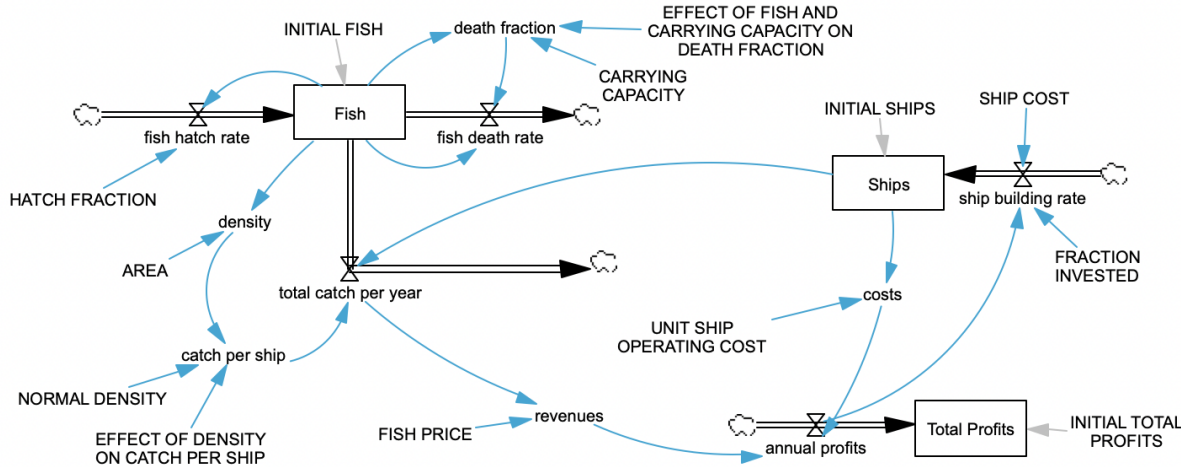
INITIAL FISH

death fraction

EFFECT OF FISH AND CARRYING CAPACITY ON DEATH FRACTION

CARRYING CAPACITY

fish hatch rate

Fish

fish death rate

HATCH FRACTION

density

AREA

total catch per year

catch per ship

NORMAL DENSITY

EFFECT OF DENSITY ON CATCH PER SHIP

INITIAL SHIPS

SHIP COST

Ships

ship building rate

FRACTION INVESTED

costs

UNIT SHIP OPERATING COST

FISH PRICE

revenues

annual profits

Total Profits

INITIAL TOTAL PROFITS